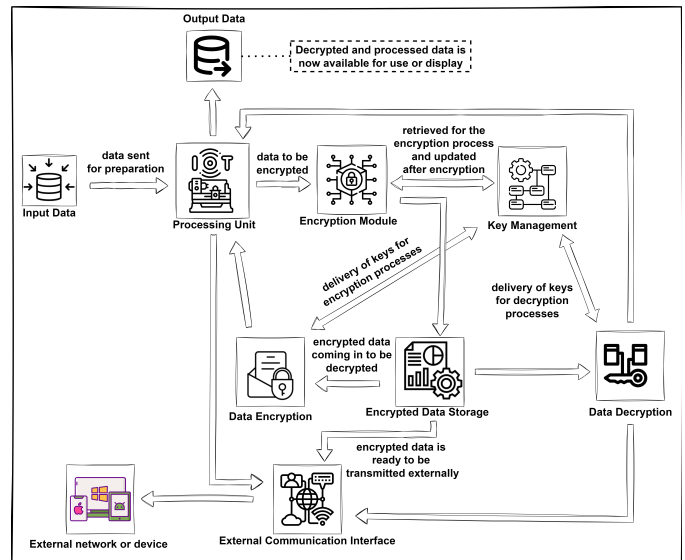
Output Data

Decrypted and processed data is now available for use or display

Input Data

data sent for preparation

Processing Unit

data to be encrypted

Encryption Module

retrieved for the encryption process and updated after encryption

Key Management

delivery of keys for encryption processes

delivery of keys for decryption processes

encrypted data coming in to be decrypted

Data Encryption

Encrypted Data Storage

Data Decryption

encrypted data is ready to be transmitted externally

External network or device

External Communication Interface